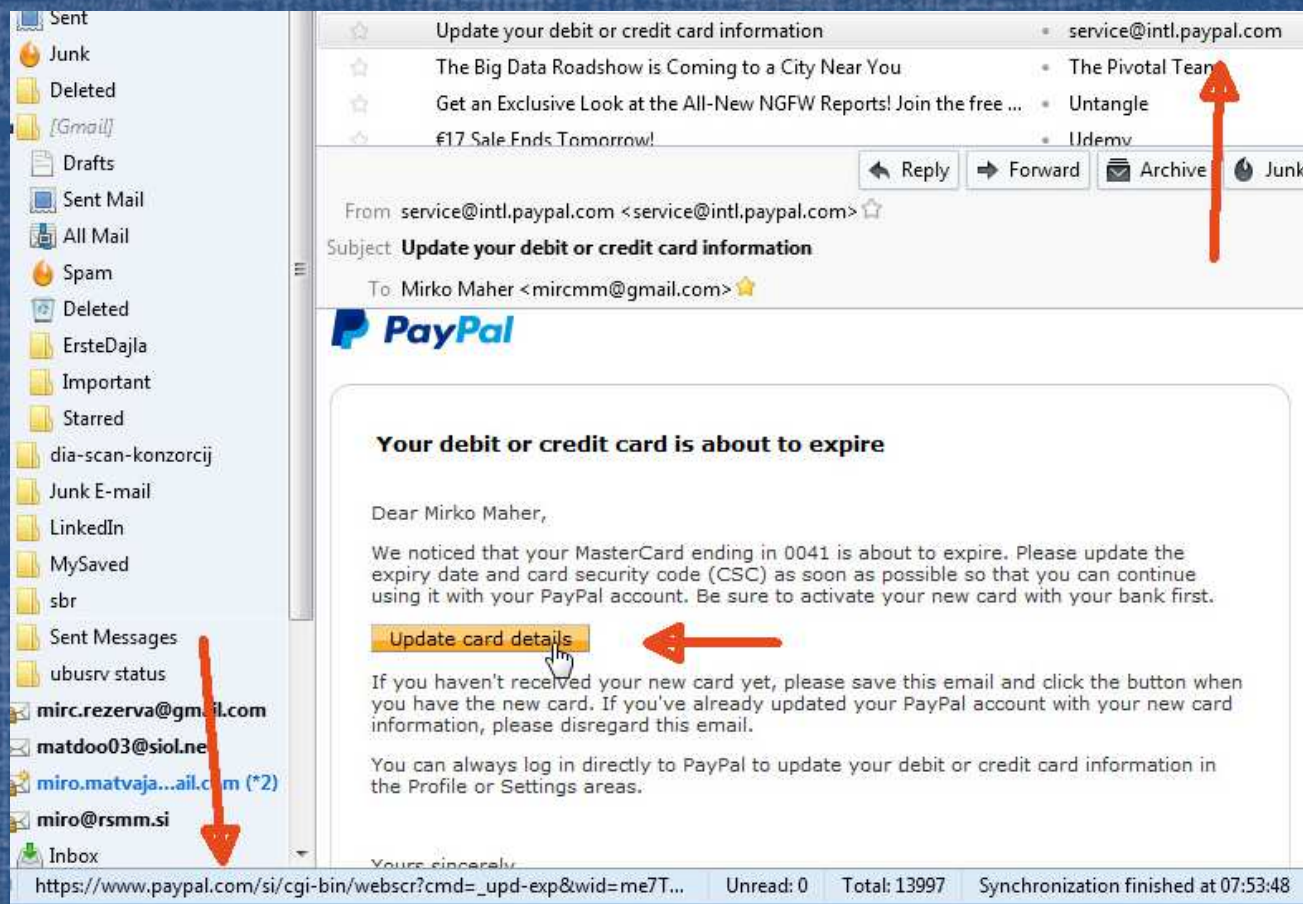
Sent
Junk
Deleted
[Gmail]
Drafts
Sent Mail
All Mail
Spam
Deleted
ErsteDajla
Important
Starred
dia-scan-konzorcij
Junk E-mail
LinkedIn
MySaved
sbr
Sent Messages
ubusrv status
mirc.rezerva@gm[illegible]il.com
matdoo03@siol.ne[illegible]
miro.matvaja...ail.c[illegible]m (*2)
miro@rsmm.si
Inbox

Update your debit or credit card information • service@intl.paypal.com
The Big Data Roadshow is Coming to a City Near You • The Pivotal Tea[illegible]
Get an Exclusive Look at the All-New NGFW Reports! Join the free ... • Untangle
€17 Sale Ends Tomorrow! • Udemy

Reply Forward Archive Junk

From service@intl.paypal.com <service@intl.paypal.com>
Subject Update your debit or credit card information
To Mirko Maher <mircmm@gmail.com>

PayPal

Your debit or credit card is about to expire

Dear Mirko Maher,

We noticed that your MasterCard ending in 0041 is about to expire. Please update the expiry date and card security code (CSC) as soon as possible so that you can continue using it with your PayPal account. Be sure to activate your new card with your bank first.

Update card details

If you haven't received your new card yet, please save this email and click the button when you have the new card. If you've already updated your PayPal account with your new card information, please disregard this email.

You can always log in directly to PayPal to update your debit or credit card information in the Profile or Settings areas.

Yours sincerely

https://www.paypal.com/si/cgi-bin/webscr?cmd=_upd-exp&wid=me7T... Unread: 0 Total: 13997 Synchronization finished at 07:53:48